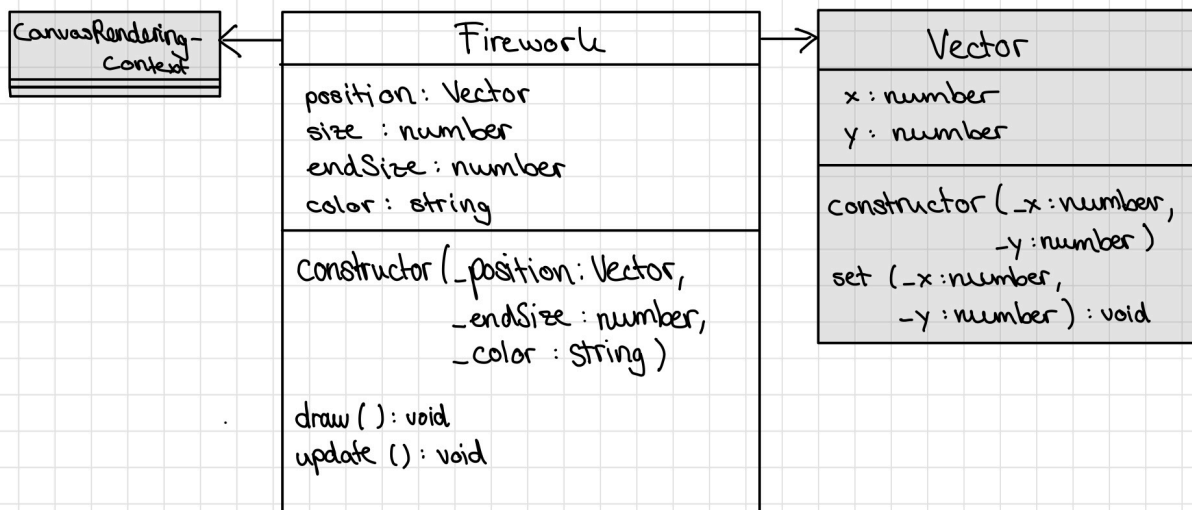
CanvasRendering-Context

Firework

position: Vector
size : number
endSize : number
color : string

constructor (_position: Vector, _endSize : number, _color : String)

draw ( ): void
update (): void

Vector

x : number
y : number

constructor (_x : number, _y : number)
set (_x : number, _y : number) : void